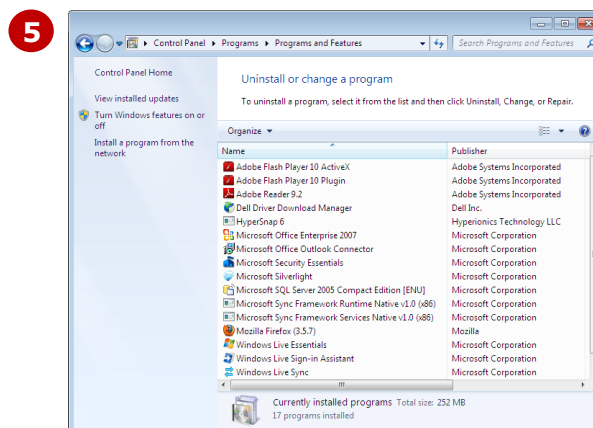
5

Control Panel ▸ Programs ▸ Programs and Features

Search Programs and Features

Control Panel Home

View installed updates

Turn Windows features on or off

Install a program from the network

Uninstall or change a program

To uninstall a program, select it from the list and then click Uninstall, Change, or Repair.

Organize ▾

| Name | Publisher |
|---|---|
| Adobe Flash Player 10 ActiveX | Adobe Systems Incorporated |
| Adobe Flash Player 10 Plugin | Adobe Systems Incorporated |
| Adobe Reader 9.2 | Adobe Systems Incorporated |
| Dell Driver Download Manager | Dell Inc. |
| HyperSnap 6 | Hyperionics Technology LLC |
| Microsoft Office Enterprise 2007 | Microsoft Corporation |
| Microsoft Office Outlook Connector | Microsoft Corporation |
| Microsoft Security Essentials | Microsoft Corporation |
| Microsoft Silverlight | Microsoft Corporation |
| Microsoft SQL Server 2005 Compact Edition [ENU] | Microsoft Corporation |
| Microsoft Sync Framework Runtime Native v1.0 (x86) | Microsoft Corporation |
| Microsoft Sync Framework Services Native v1.0 (x86) | Microsoft Corporation |
| Mozilla Firefox (3.5.7) | Mozilla |
| Windows Live Essentials | Microsoft Corporation |
| Windows Live Sign-in Assistant | Microsoft Corporation |
| Windows Live Sync | Microsoft Corporation |

Currently installed programs Total size: 252 MB
17 programs installed